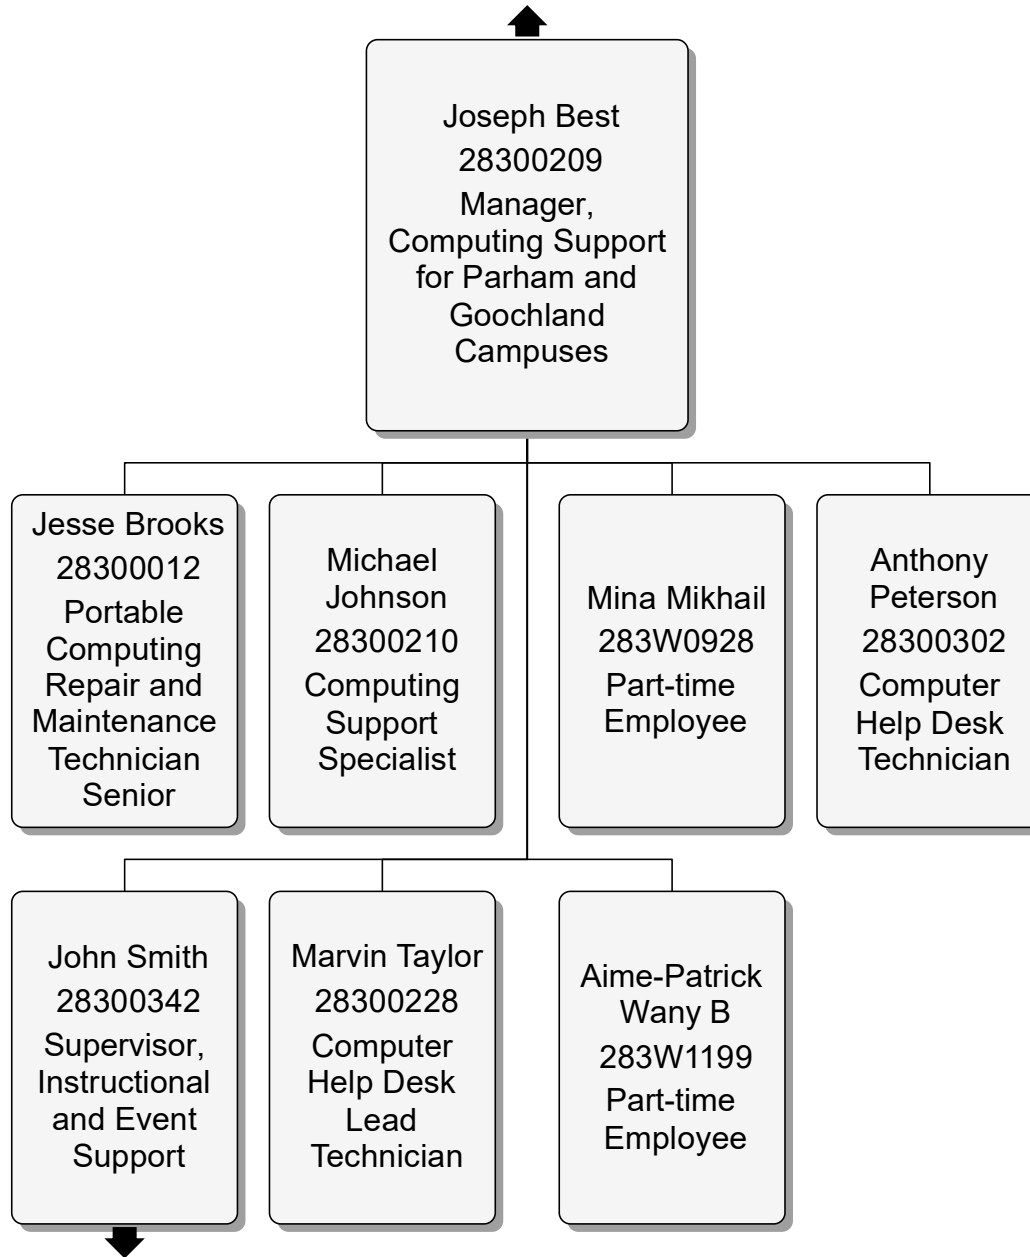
Joseph Best
28300209
Manager, Computing Support for Parham and Goochland Campuses

Jesse Brooks
28300012
Portable Computing Repair and Maintenance Technician Senior

Michael Johnson
28300210
Computing Support Specialist

Mina Mikhail
283W0928
Part-time Employee

Anthony Peterson
28300302
Computer Help Desk Technician

John Smith
28300342
Supervisor, Instructional and Event Support

Marvin Taylor
28300228
Computer Help Desk Lead Technician

Aime-Patrick Wany B
283W1199
Part-time Employee